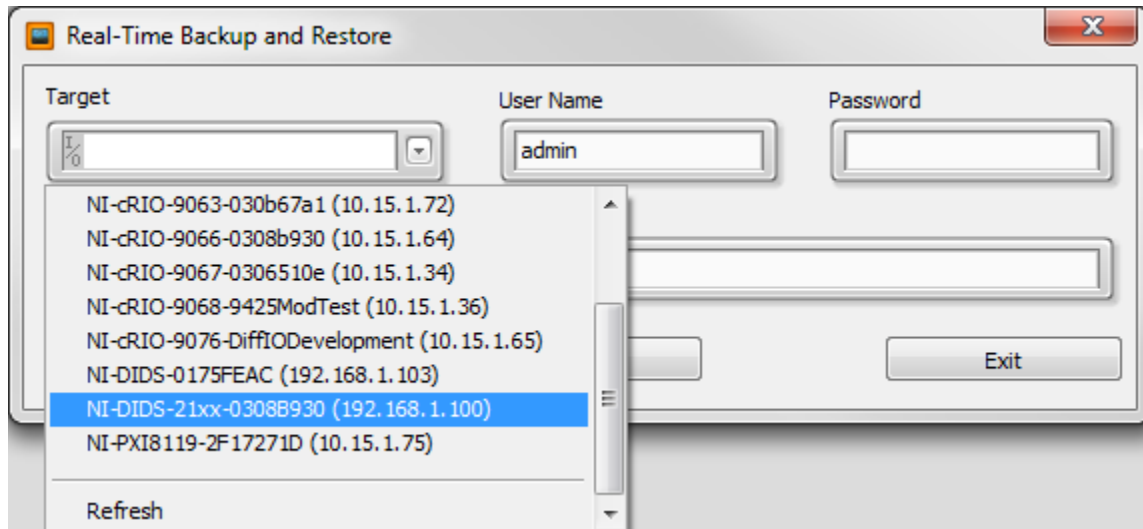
Real-Time Backup and Restore

Target

User Name

admin

Password

NI-cRIO-9063-030b67a1 (10.15.1.72)
NI-cRIO-9066-0308b930 (10.15.1.64)
NI-cRIO-9067-0306510e (10.15.1.34)
NI-cRIO-9068-9425ModTest (10.15.1.36)
NI-cRIO-9076-DiffIODevelopment (10.15.1.65)
NI-DIDS-0175FEAC (192.168.1.103)
NI-DIDS-21xx-0308B930 (192.168.1.100)
NI-PXI8119-2F17271D (10.15.1.75)

Refresh

Exit